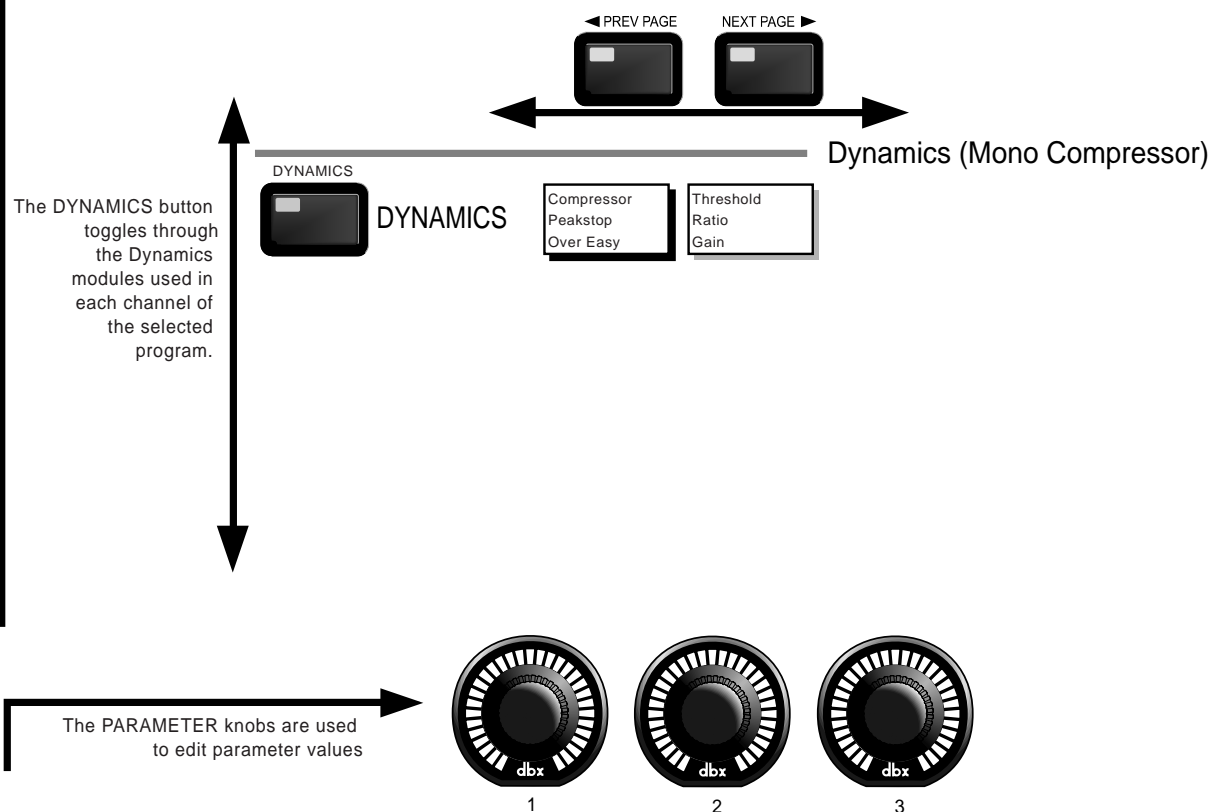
◄ PREV PAGE

NEXT PAGE ►

Dynamics (Mono Compressor)

DYNAMICS

The DYNAMICS button toggles through the Dynamics modules used in each channel of the selected program.

DYNAMICS

Compressor
Peakstop
Over Easy

Threshold
Ratio
Gain

The PARAMETER knobs are used to edit parameter values

dbx

dbx

dbx

1

2

3